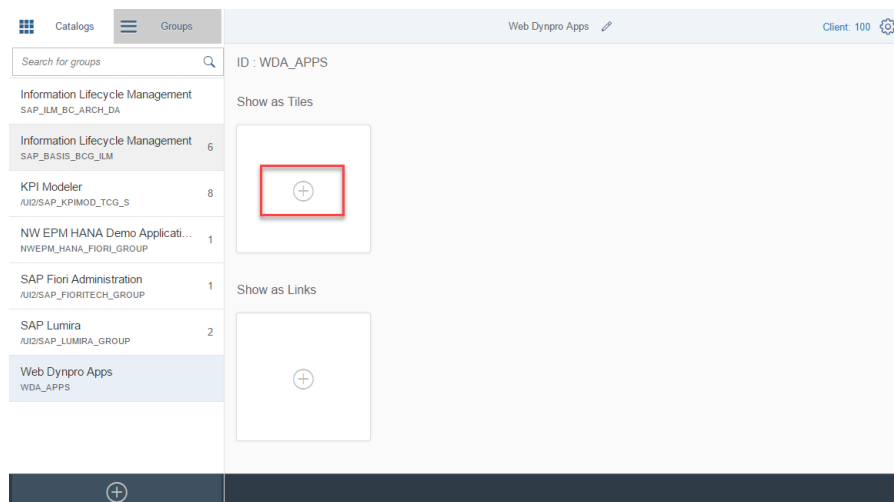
Catalogs Groups

Web Dynpro Apps

Client: 100

Search for groups

Information Lifecycle Management
SAP_ILM_BC_ARCH_DA

Information Lifecycle Management 6
SAP_BASIS_BCG_ILM

KPI Modeler 8
/UI2/SAP_KPIMOD_TCG_S

NW EPM HANA Demo Applicati... 1
NWEPM_HANA_FIORI_GROUP

SAP Fiori Administration 1
/UI2/SAP_FIORITECH_GROUP

SAP Lumira 2
/UI2/SAP_LUMIRA_GROUP

Web Dynpro Apps
WDA_APPS

ID : WDA_APPS

Show as Tiles

Show as Links